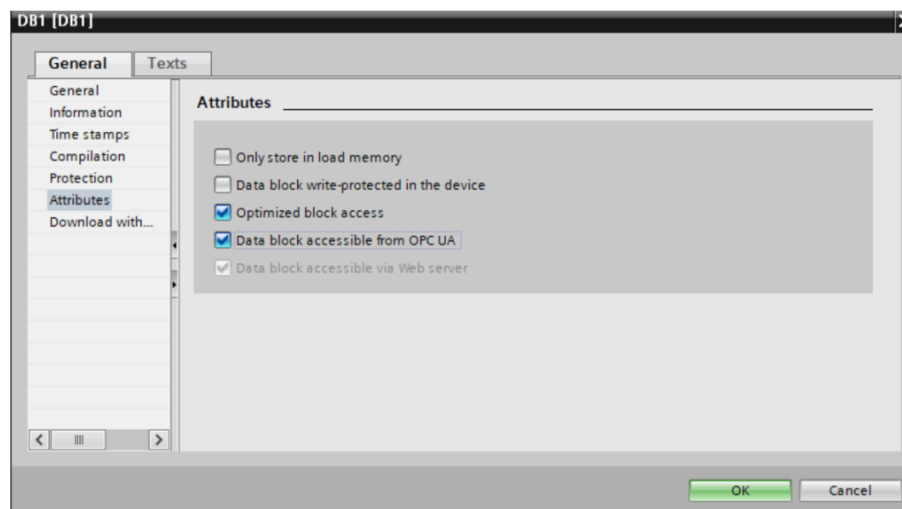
DB1 [DB1]

General Texts

General
Information
Time stamps
Compilation
Protection
Attributes
Download with...

Attributes

Only store in load memory
Data block write-protected in the device
Optimized block access
Data block accessible from OPC UA
Data block accessible via Web server

OK Cancel